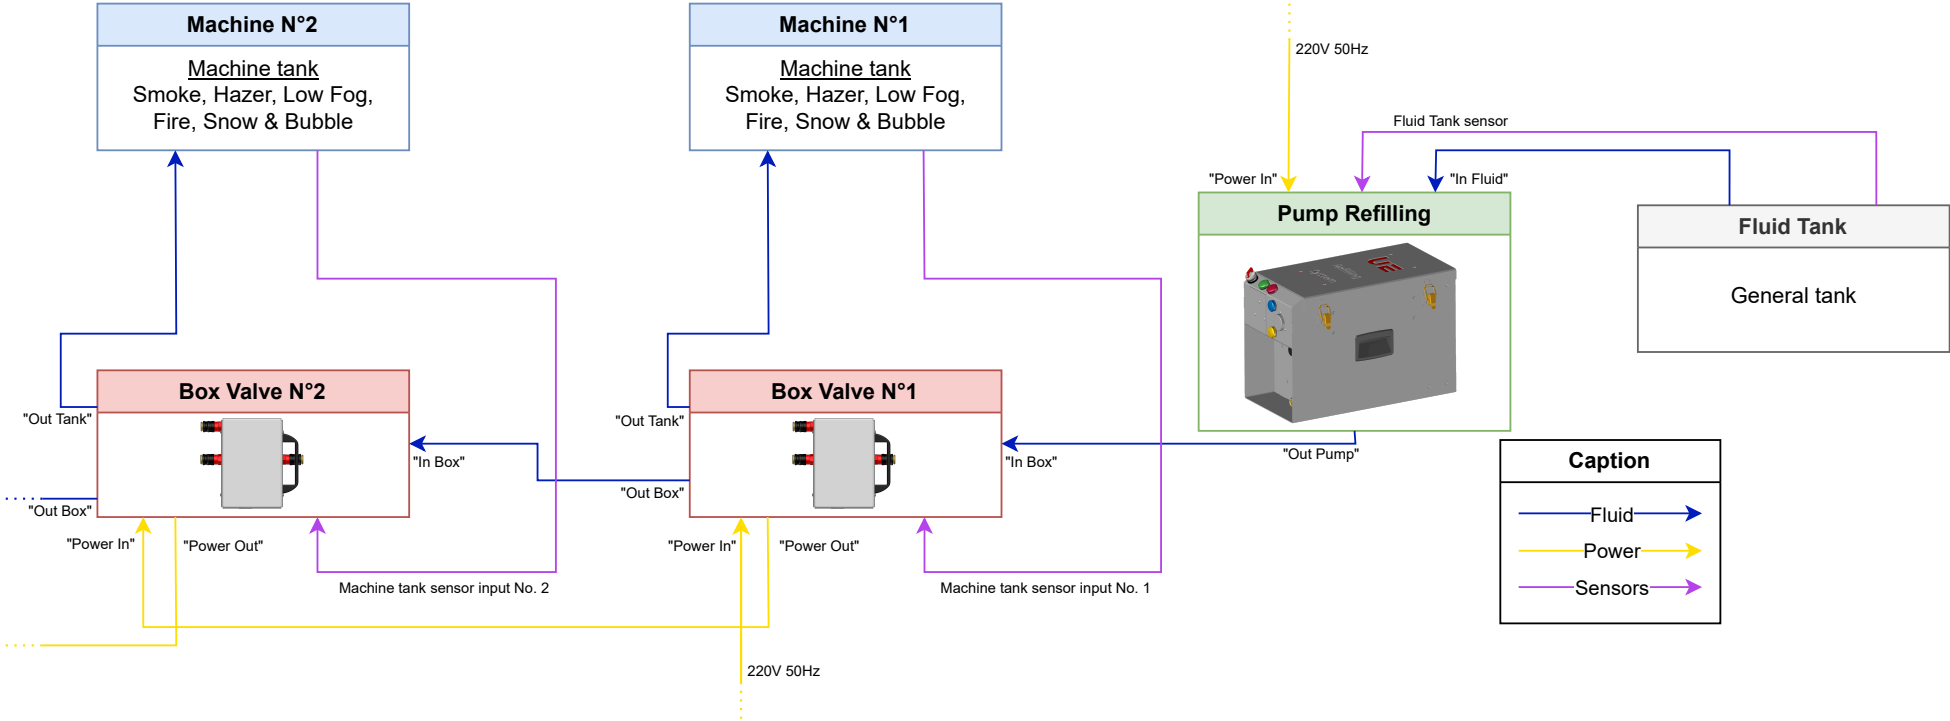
Machine N°2

Machine tank
Smoke, Hazer, Low Fog, Fire, Snow & Bubble

Machine N°1

Machine tank
Smoke, Hazer, Low Fog, Fire, Snow & Bubble

220V 50Hz

Fluid Tank sensor

"Power In"

"In Fluid"

Pump Refilling

Fluid Tank

General tank

Box Valve N°2

"Out Tank"

"In Box"

"Out Box"

"Power In"

"Power Out"

Machine tank sensor input No. 2

Box Valve N°1

"Out Tank"

"Out Box"

"In Box"

"Out Pump"

"Power In"

"Power Out"

Machine tank sensor input No. 1

220V 50Hz

Caption

Fluid

Power

Sensors